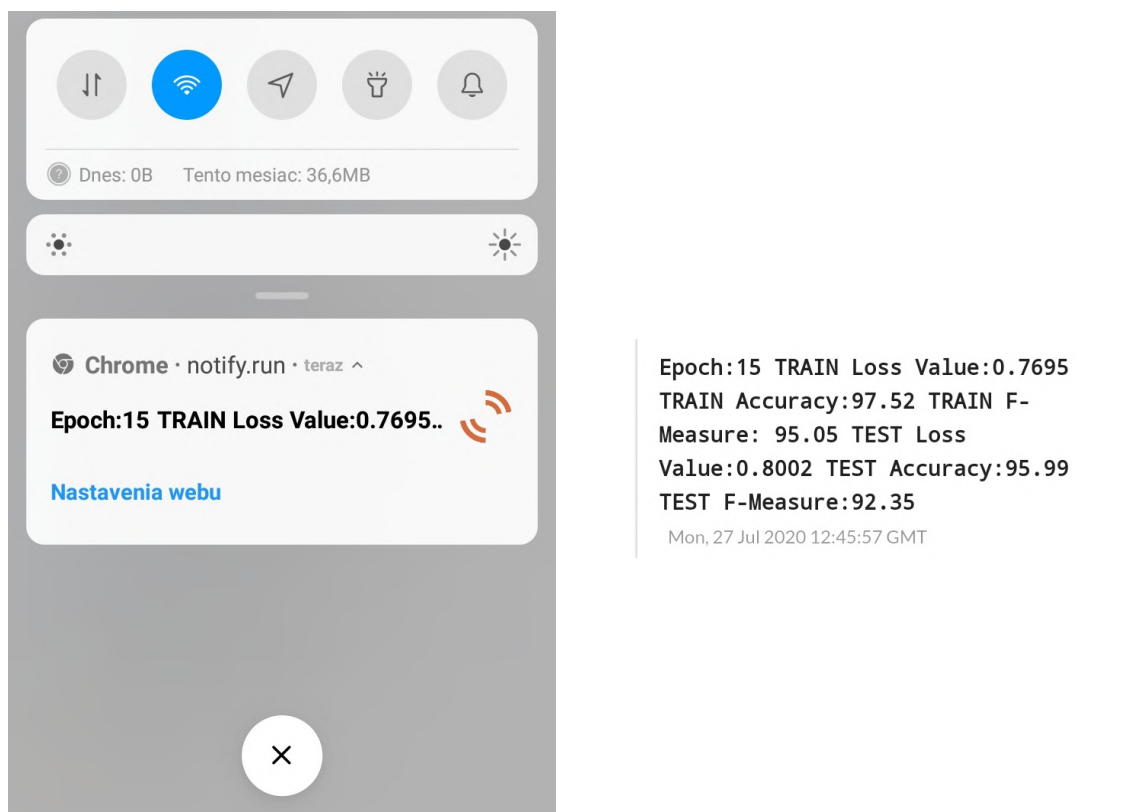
Dnes: 0B Tento mesiac: 36,6MB

Chrome · notify.run · teraz ^

Epoch:15 TRAIN Loss Value:0.7695..

Nastavenia webu

×

Epoch:15 TRAIN Loss Value:0.7695 TRAIN Accuracy:97.52 TRAIN F-Measure: 95.05 TEST Loss Value:0.8002 TEST Accuracy:95.99 TEST F-Measure:92.35

Mon, 27 Jul 2020 12:45:57 GMT